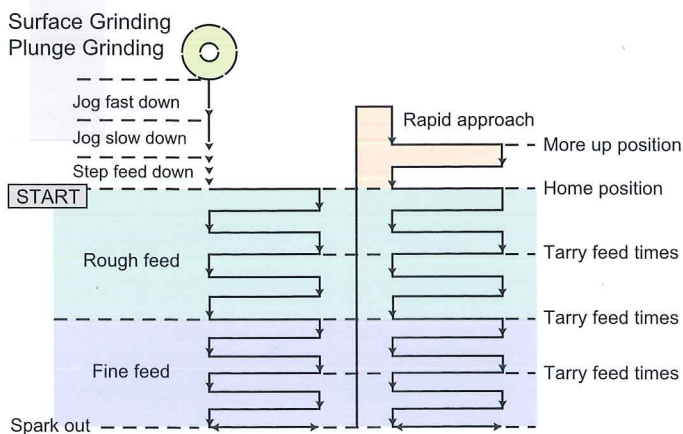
Surface Grinding
Plunge Grinding

Jog fast down
Jog slow down
Step feed down
START
Rough feed
Fine feed
Spark out

Rapid approach
More up position
Home position
Tarry feed times
Tarry feed times
Tarry feed times